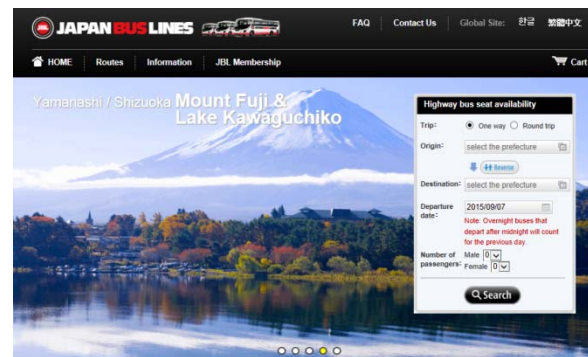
JAPAN BUS LINES

FAQ | Contact Us | Global Site: 한글 繁體中文

HOME | Routes | Information | JBL Membership | Cart

Yamanashi / Shizuoka Mount Fuji & Lake Kawaguchiko

Highway bus seat availability

Trip: One way Round trip

Origin: select the prefecture

Reverse

Destination: select the prefecture

Departure date: 2015/09/07

Note: Overnight buses that depart after midnight will count for the previous day.

Number of passengers: Male 0 Female 0

Search